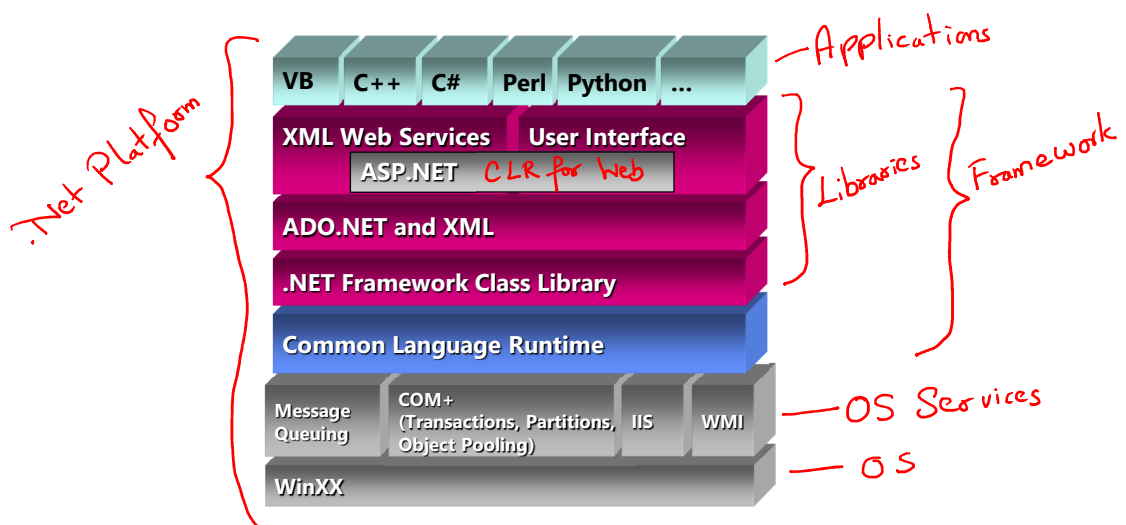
.Net Platform

VB C++ C# Perl Python ...

Applications

XML Web Services User Interface

ASP.NET CLR for Web

ADO.NET and XML

.NET Framework Class Library

Libraries

Framework

Common Language Runtime

Message Queuing

COM+ (Transactions, Partitions, Object Pooling)

IIS

WMI

OS Services

WinXX

OS